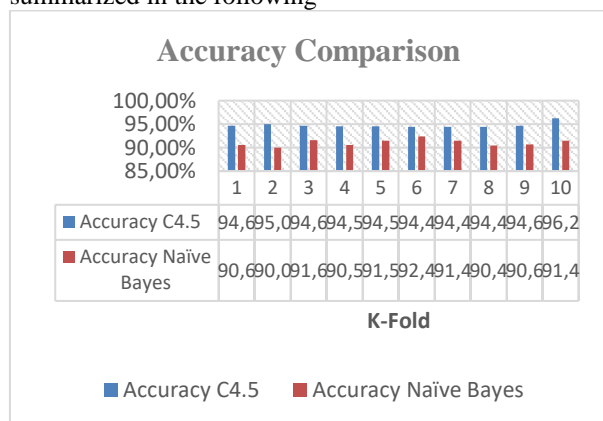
summarized in the following

Accuracy Comparison

100,00%
95,00%
90,00%
85,00%

| | 1 | 2 | 3 | 4 | 5 | 6 | 7 | 8 | 9 | 10 |
|---|---|---|---|---|---|---|---|---|---|---|
| Accuracy C4.5 | 94,6 | 95,0 | 94,6 | 94,5 | 94,5 | 94,4 | 94,4 | 94,4 | 94,6 | 96,2 |
| Accuracy Naïve Bayes | 90,6 | 90,0 | 91,6 | 90,5 | 91,5 | 92,4 | 91,4 | 90,4 | 90,6 | 91,4 |

K-Fold

Accuracy C4.5 Accuracy Naïve Bayes